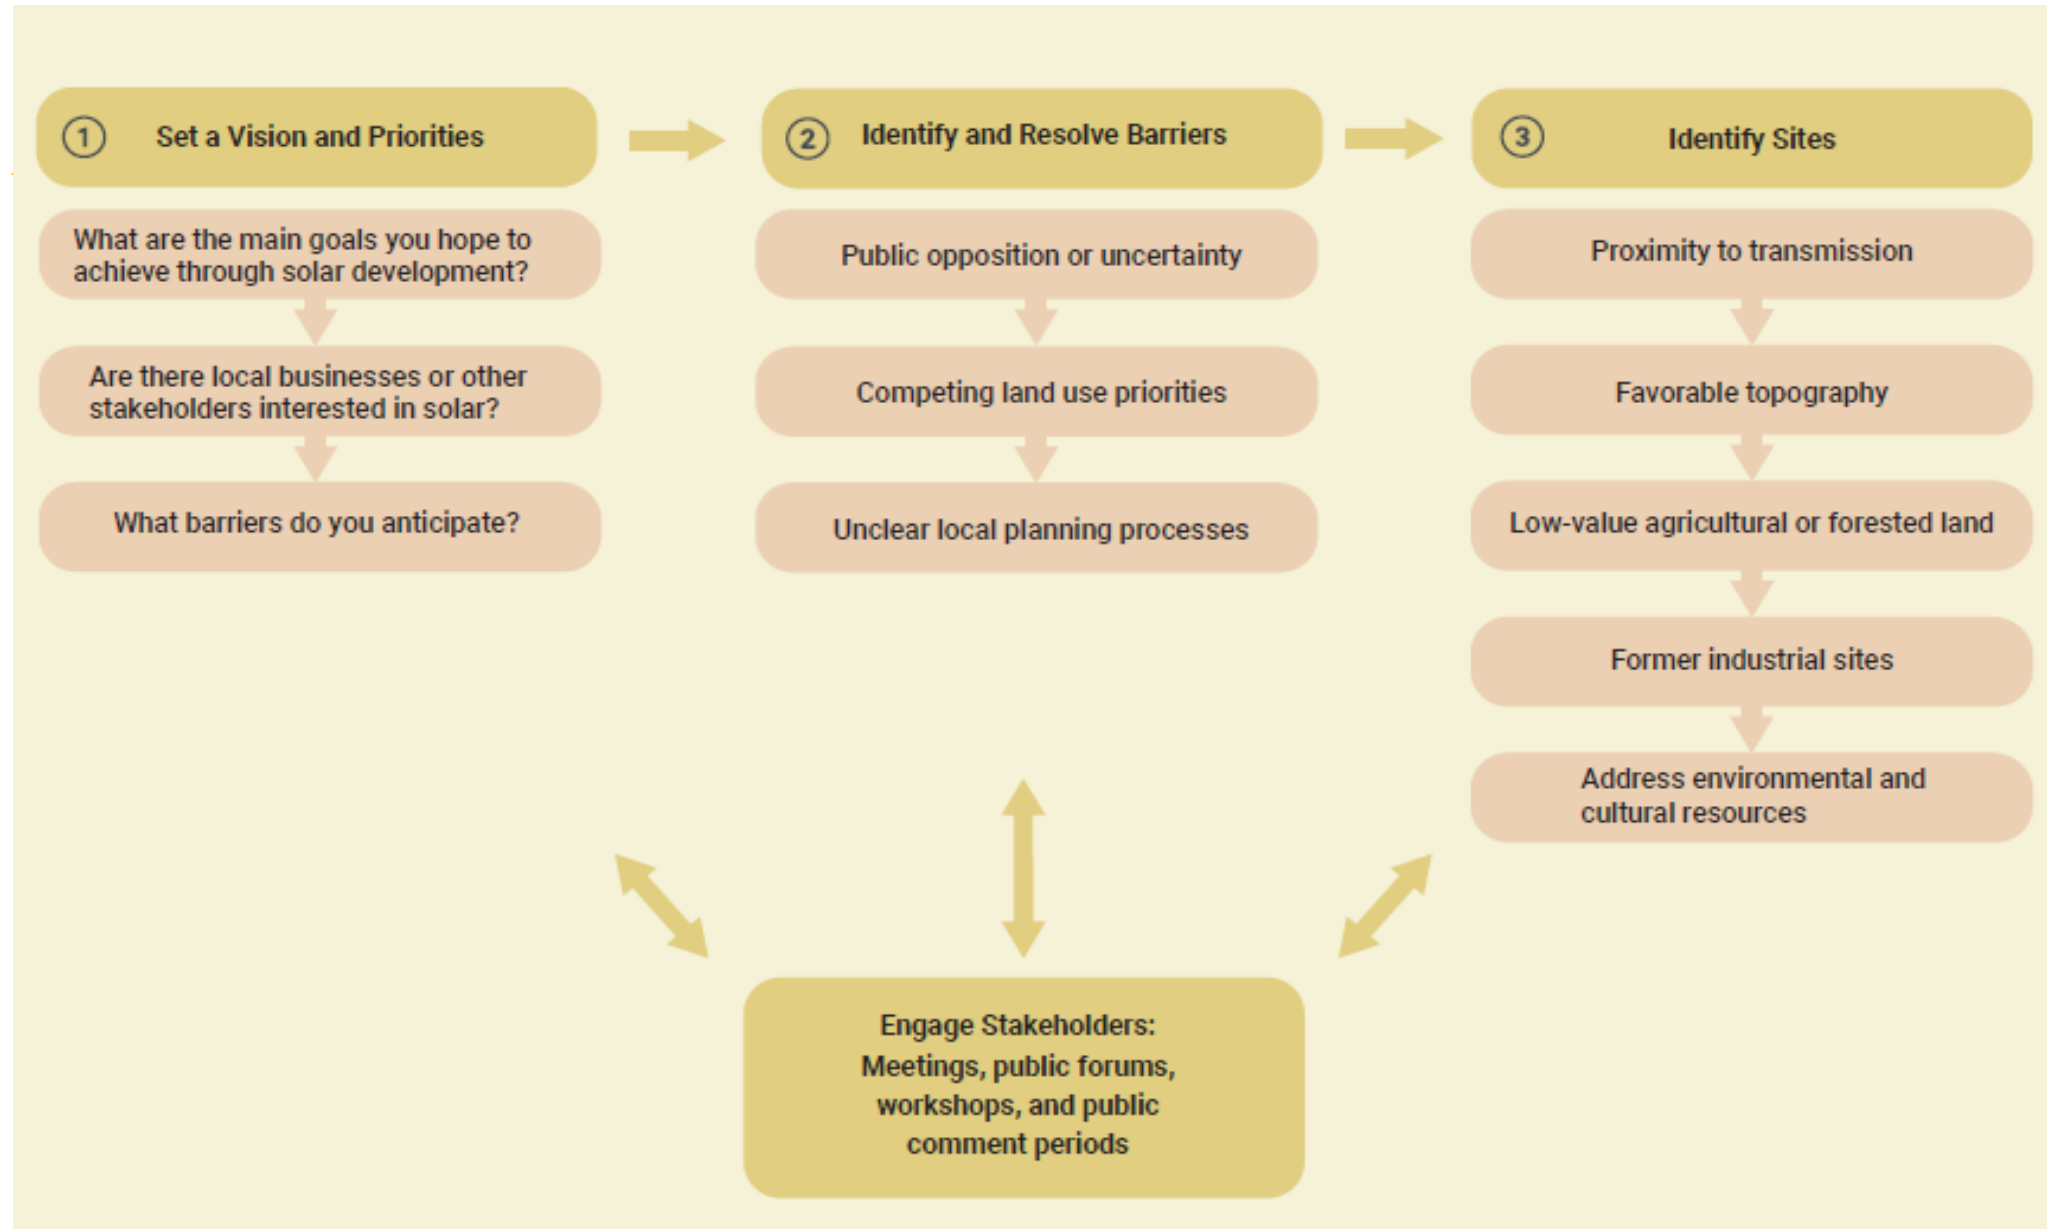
① Set a Vision and Priorities

What are the main goals you hope to achieve through solar development?

Are there local businesses or other stakeholders interested in solar?

What barriers do you anticipate?

② Identify and Resolve Barriers

Public opposition or uncertainty

Competing land use priorities

Unclear local planning processes

③ Identify Sites

Proximity to transmission

Favorable topography

Low-value agricultural or forested land

Former industrial sites

Address environmental and cultural resources

Engage Stakeholders: Meetings, public forums, workshops, and public comment periods